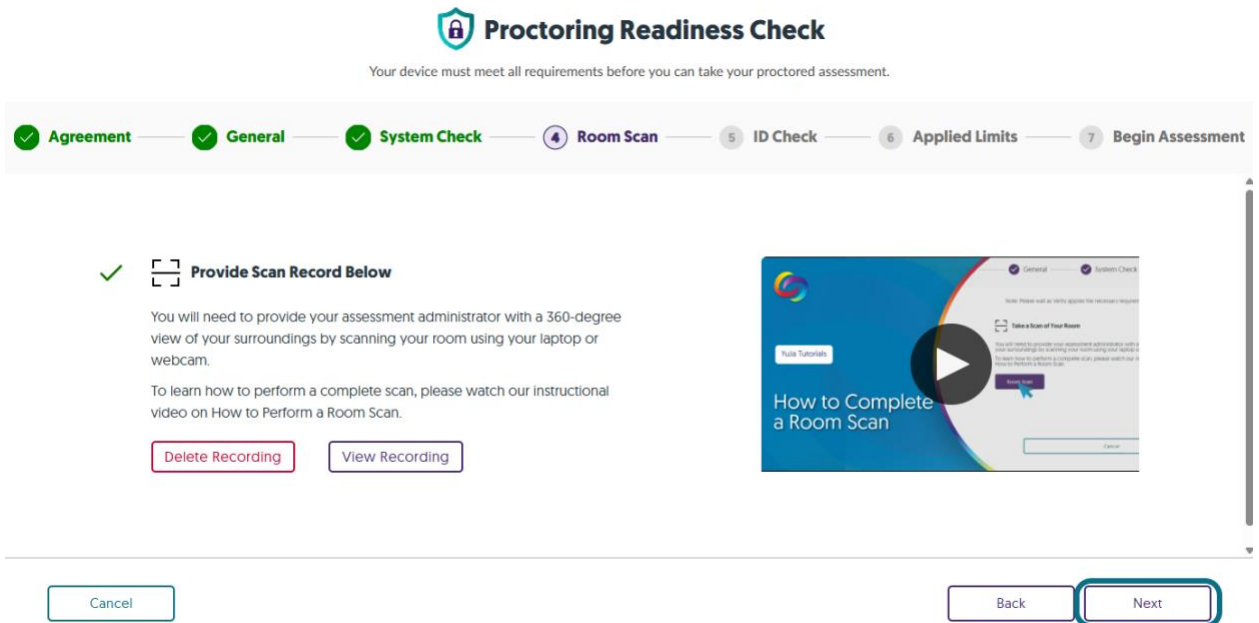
Proctoring Readiness Check

Your device must meet all requirements before you can take your proctored assessment.

Agreement — General — System Check — 4 Room Scan — 5 ID Check — 6 Applied Limits — 7 Begin Assessment

Provide Scan Record Below

You will need to provide your assessment administrator with a 360-degree view of your surroundings by scanning your room using your laptop or webcam.

To learn how to perform a complete scan, please watch our instructional video on How to Perform a Room Scan.

Delete Recording

View Recording

General — System Check

Take a Scan of Your Room

Yuja Tutorials

How to Complete a Room Scan

Room Scan

Cancel

Cancel

Back

Next